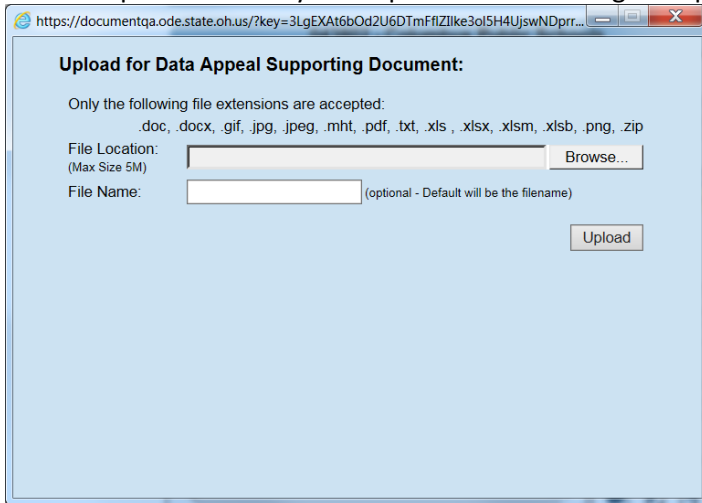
https://documentqa.ode.state.oh.us/?key=3LgEXAt6bOd2U6DTmFflZIlke3ol5H4UjswNDprr...

Upload for Data Appeal Supporting Document:

Only the following file extensions are accepted:
.doc, .docx, .gif, .jpg, .jpeg, .mht, .pdf, .txt, .xls , .xlsx, .xlsm, .xlsb, .png, .zip

File Location:
(Max Size 5M)

Browse...

File Name:

(optional - Default will be the filename)

Upload